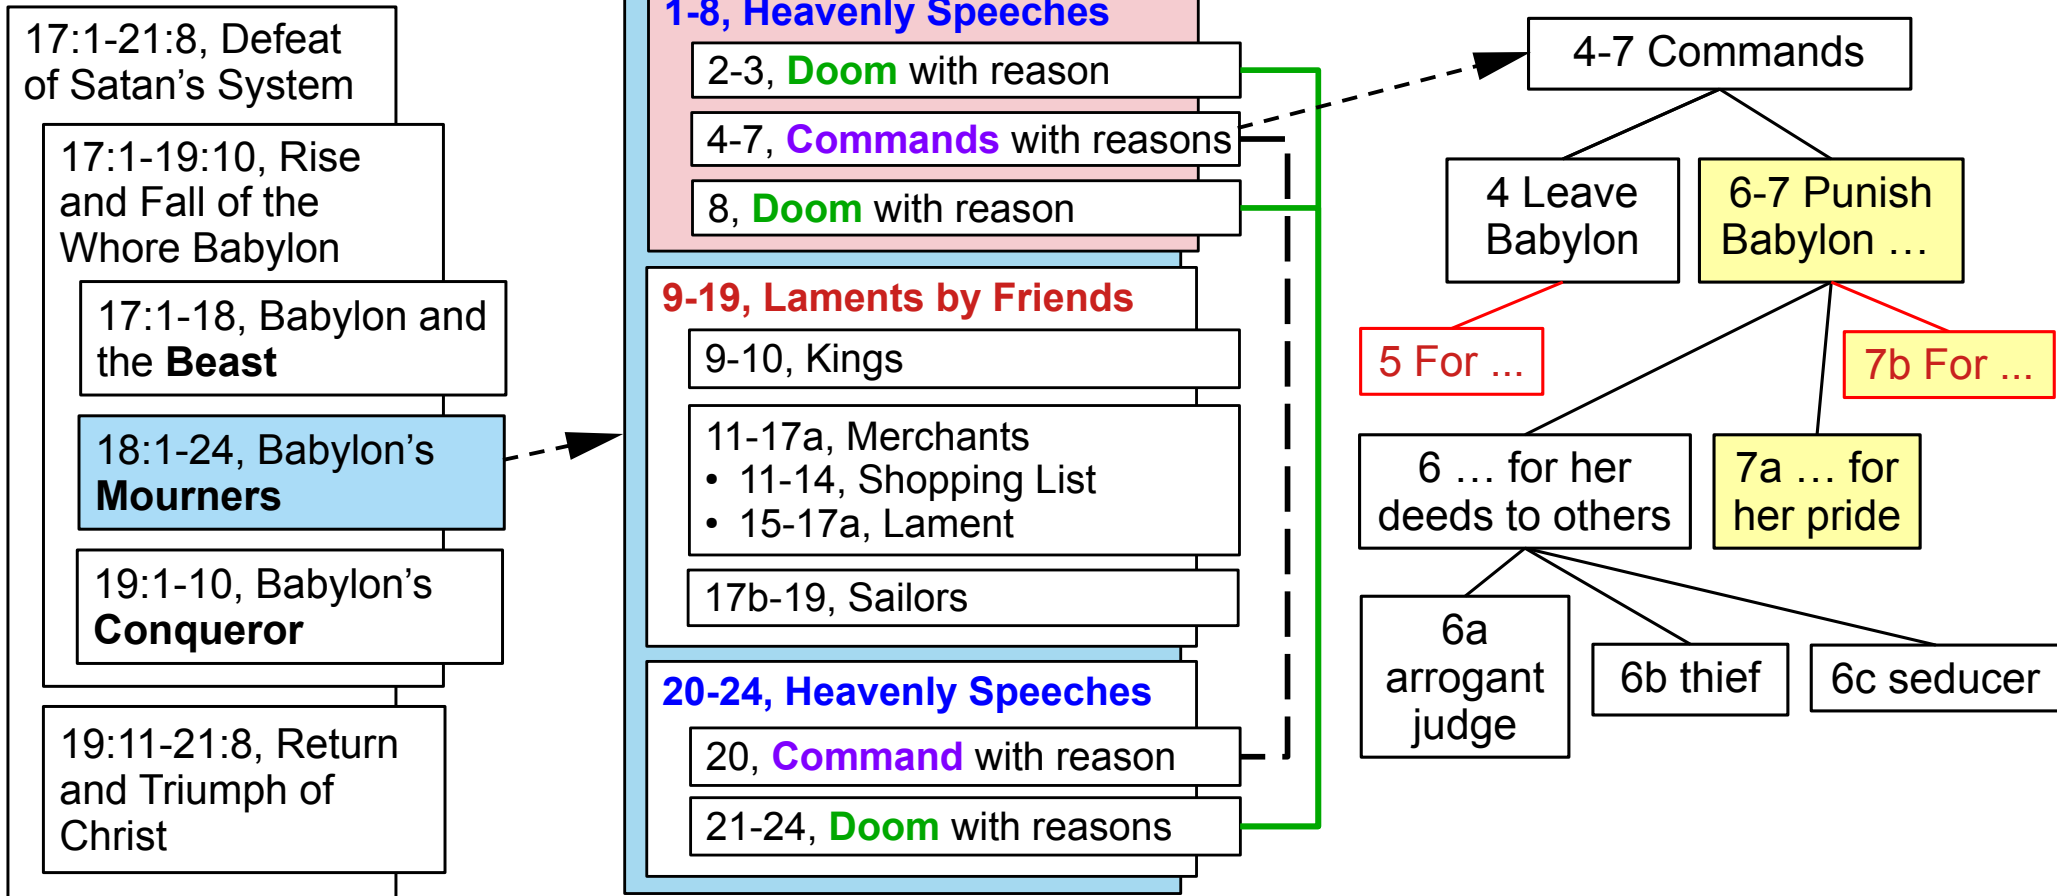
17:1-21:8, Defeat of Satan's System

17:1-19:10, Rise and Fall of the Whore Babylon

17:1-18, Babylon and the **Beast**

18:1-24, Babylon's **Mourners**

19:1-10, Babylon's **Conqueror**

19:11-21:8, Return and Triumph of Christ

1-8, Heavenly Speeches

2-3, **Doom** with reason

4-7, **Commands** with reasons

8, **Doom** with reason

9-19, Laments by Friends

9-10, Kings

11-17a, Merchants
• 11-14, Shopping List
• 15-17a, Lament

17b-19, Sailors

20-24, Heavenly Speeches

20, **Command** with reason

21-24, **Doom** with reasons

4-7 Commands

4 Leave Babylon

6-7 Punish Babylon …

5 For ...

7b For ...

6 … for her deeds to others

7a … for her pride

6a arrogant judge

6b thief

6c seducer